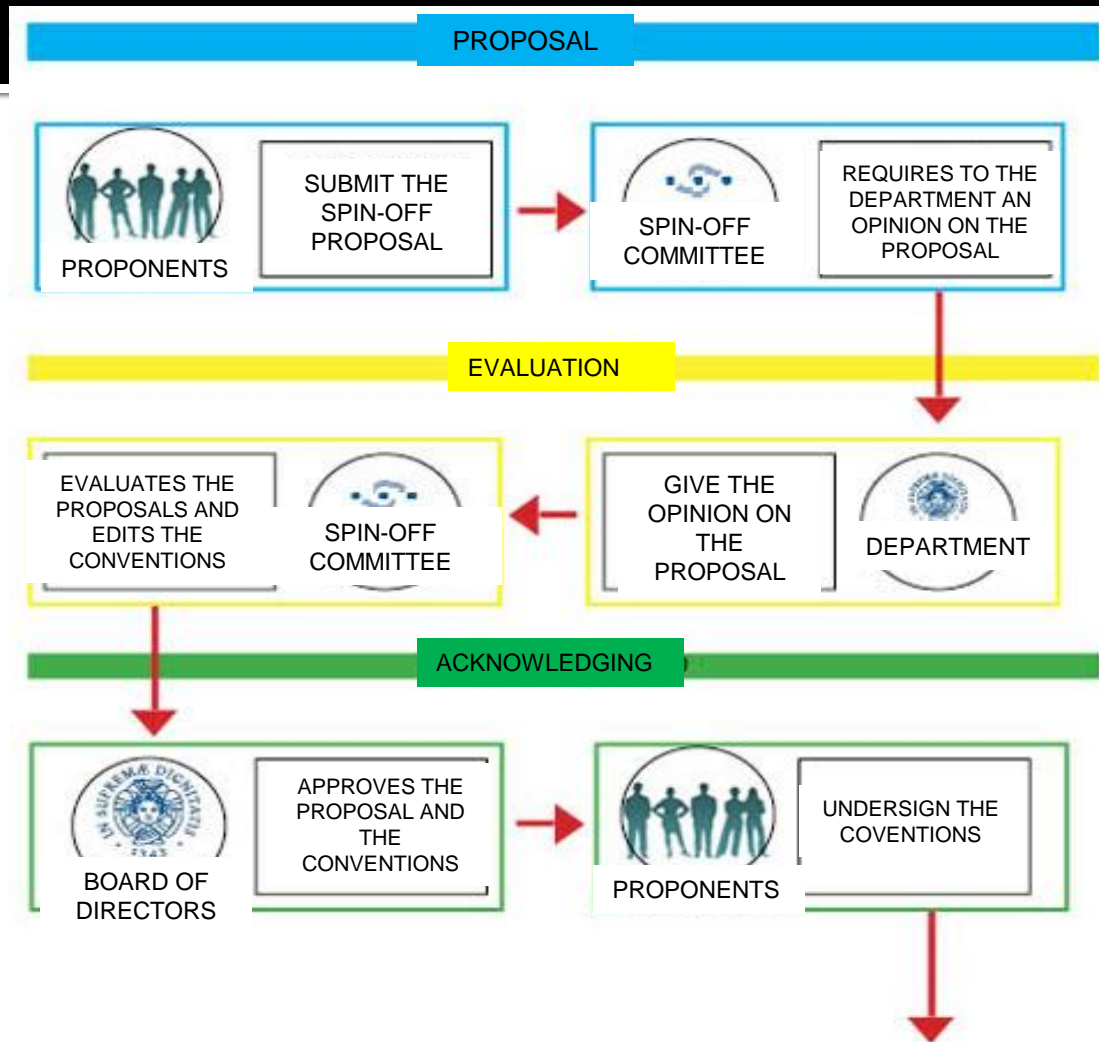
PROPOSAL

PROPONENTS

SUBMIT THE SPIN-OFF PROPOSAL

SPIN-OFF COMMITTEE

REQUIRES TO THE DEPARTMENT AN OPINION ON THE PROPOSAL

EVALUATION

GIVE THE OPINION ON THE PROPOSAL

DEPARTMENT

EVALUATES THE PROPOSALS AND EDITS THE CONVENTIONS

SPIN-OFF COMMITTEE

ACKNOWLEDGING

IN SUPREMÆ DIGNITATIS 1343

BOARD OF DIRECTORS

APPROVES THE PROPOSAL AND THE CONVENTIONS

PROPONENTS

UNDERSIGN THE COVENTIONS